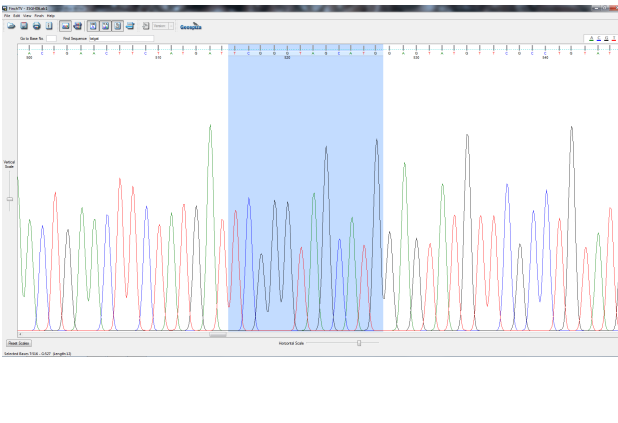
FinchTV - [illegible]
File Edit View Finish Help
Genespiza
Go to Base No. Find Sequence: target
A C T G A A C T T C A A T G A T T C G G T A G C A T G G A T A T G T T C G C G T A T
500 510 520 530 540
Vertical Scale
Reset Scales
Horizontal Scale
Selected Bases: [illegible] (Length:13)